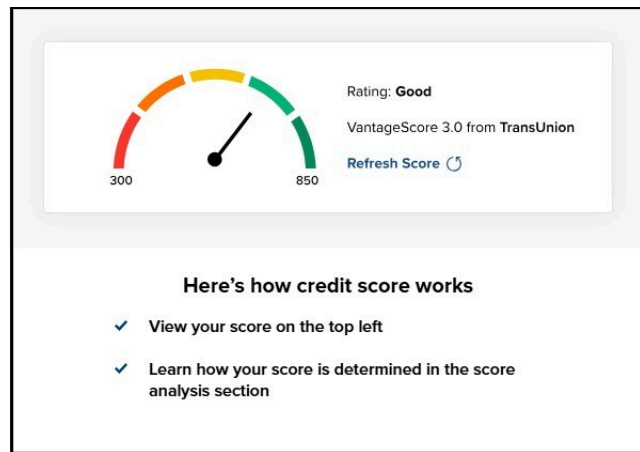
300

850

Rating: Good

VantageScore 3.0 from TransUnion

Refresh Score

Here's how credit score works

✓ View your score on the top left

✓ Learn how your score is determined in the score analysis section